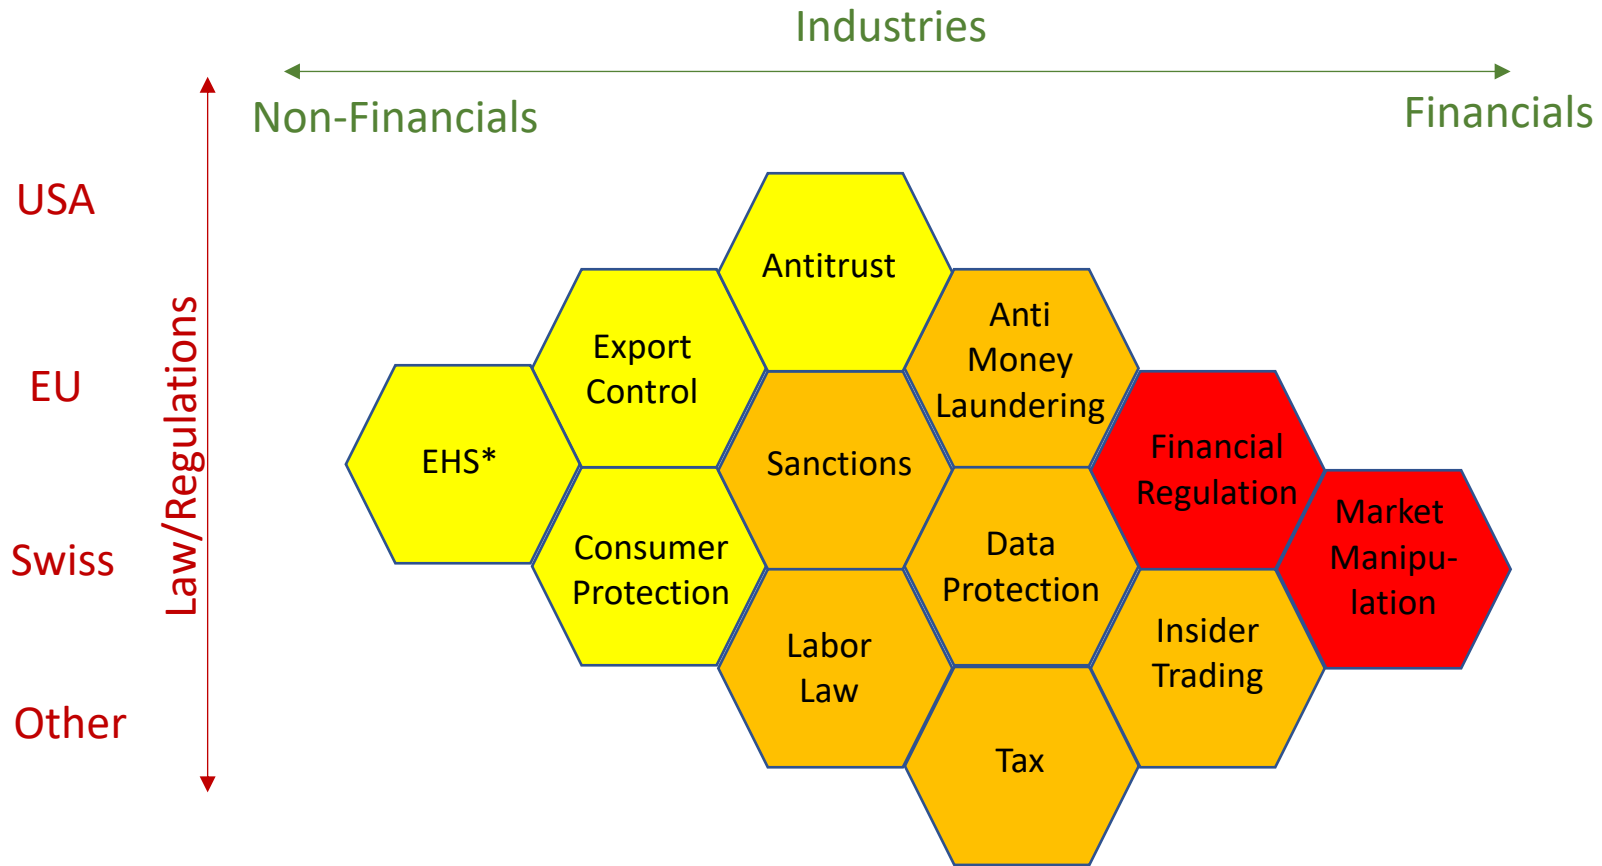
Industries

Non-Financials

Financials

USA

EU

Swiss

Other

Law/Regulations

Antitrust

Export Control

Anti Money Laundering

EHS*

Sanctions

Financial Regulation

Consumer Protection

Data Protection

Market Manipu-lation

Labor Law

Insider Trading

Tax